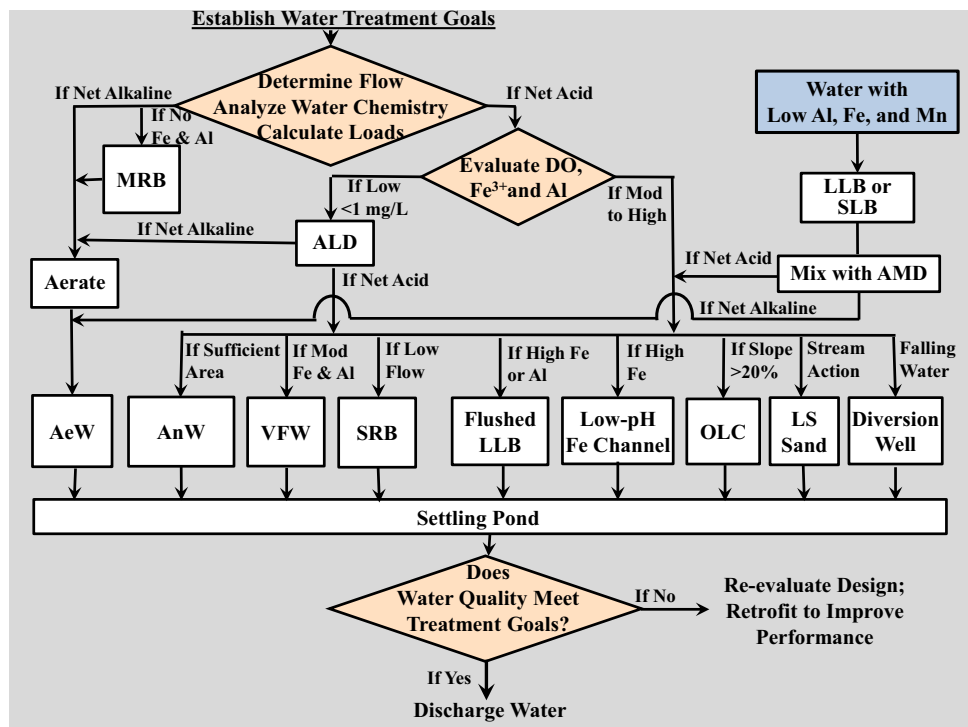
Establish Water Treatment Goals

Determine Flow
Analyze Water Chemistry
Calculate Loads

If Net Alkaline

If No Fe & Al

If Net Acid

Water with Low Al, Fe, and Mn

MRB

Evaluate DO, $Fe^{3+}$ and Al

If Low <1 mg/L

If Mod to High

LLB or SLB

If Net Alkaline

ALD

If Net Acid

Mix with AMD

Aerate

If Net Acid

If Net Alkaline

If Sufficient Area

If Mod Fe & Al

If Low Flow

If High Fe or Al

If High Fe

If Slope >20%

Stream Action

Falling Water

AeW

AnW

VFW

SRB

Flushed LLB

Low-pH Fe Channel

OLC

LS Sand

Diversion Well

Settling Pond

Does Water Quality Meet Treatment Goals?

If No

Re-evaluate Design; Retrofit to Improve Performance

If Yes

Discharge Water